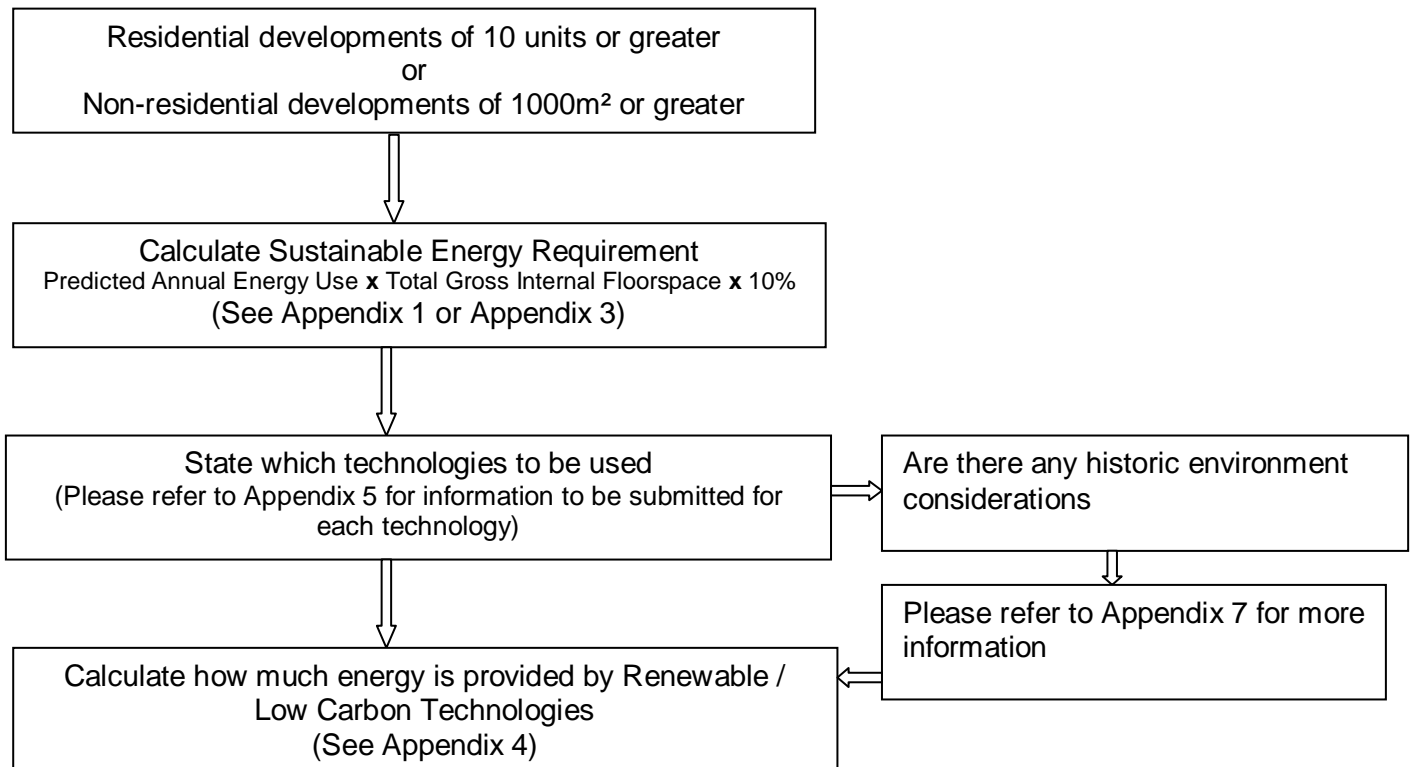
Residential developments of 10 units or greater
or
Non-residential developments of 1000m² or greater

Calculate Sustainable Energy Requirement
Predicted Annual Energy Use **x** Total Gross Internal Floorspace **x** 10%
(See Appendix 1 or Appendix 3)

State which technologies to be used
(Please refer to Appendix 5 for information to be submitted for each technology)

Are there any historic environment considerations

Please refer to Appendix 7 for more information

Calculate how much energy is provided by Renewable / Low Carbon Technologies
(See Appendix 4)